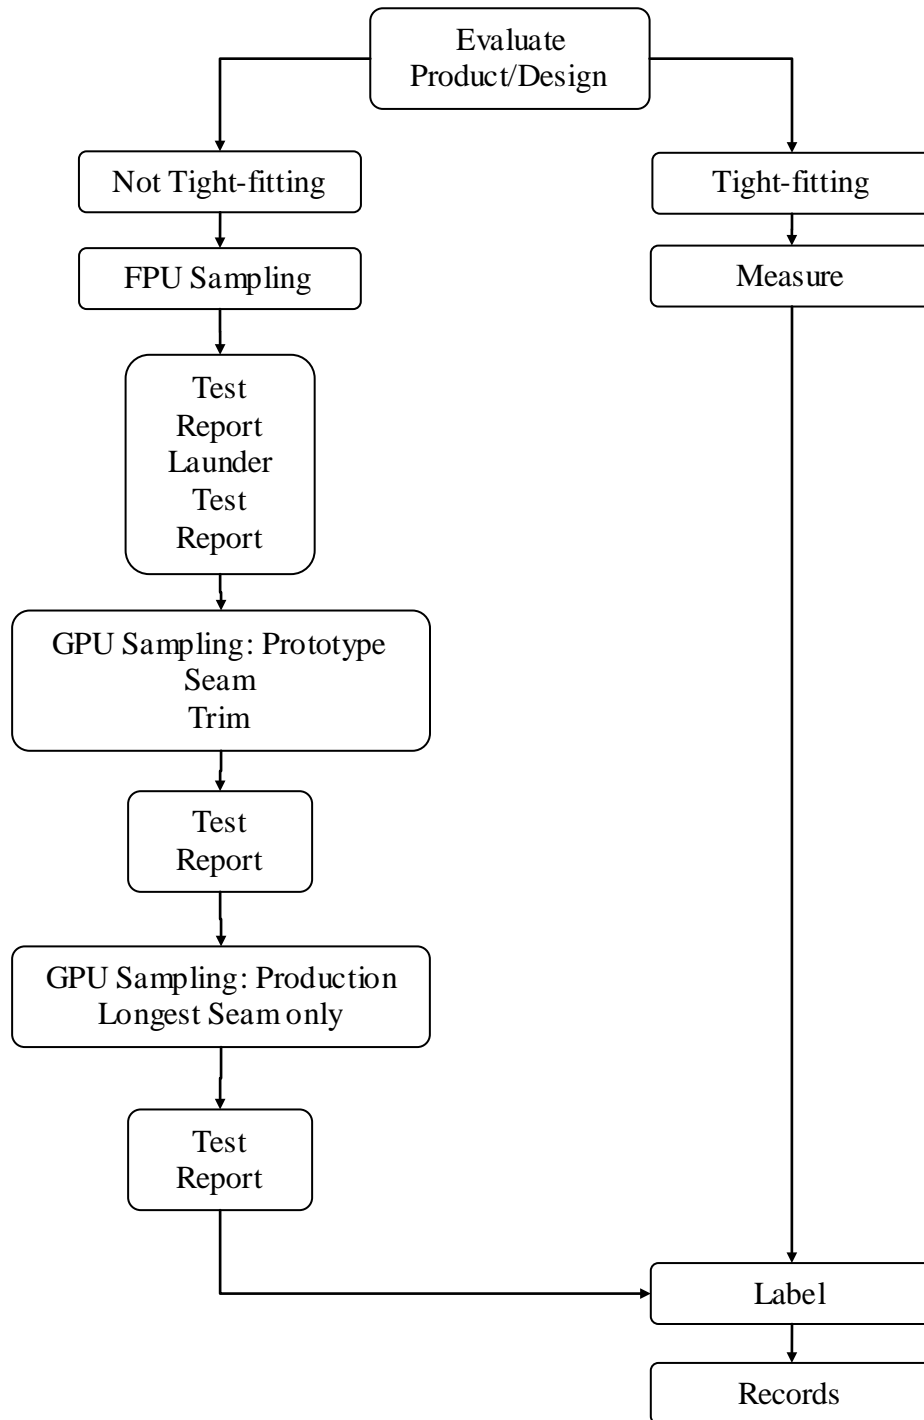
Evaluate
Product/Design

Not Tight-fitting

Tight-fitting

FPU Sampling

Measure

Test
Report
Launder
Test
Report

GPU Sampling: Prototype
Seam
Trim

Test
Report

GPU Sampling: Production
Longest Seam only

Test
Report

Label

Records